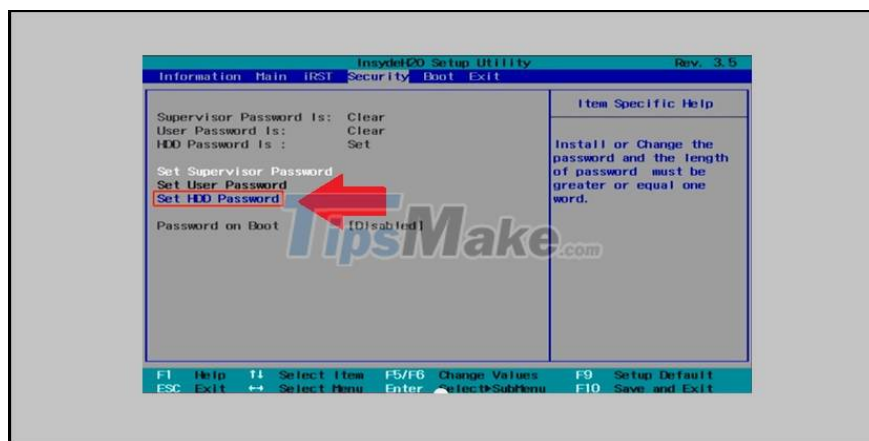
InsydeH2O Setup Utility Rev. 3.5

Information Main iRST Security Boot Exit

Supervisor Password Is: Clear
User Password Is: Clear
HDD Password Is : Set

Set Supervisor Password
Set User Password
Set HDD Password

Password on Boot [Disabled]

Item Specific Help

Install or Change the password and the length of password must be greater or equal one word.

TipsMake.com

F1 Help ↑↓ Select Item F5/F6 Change Values F9 Setup Default
ESC Exit ↔ Select Menu Enter Select►SubMenu F10 Save and Exit